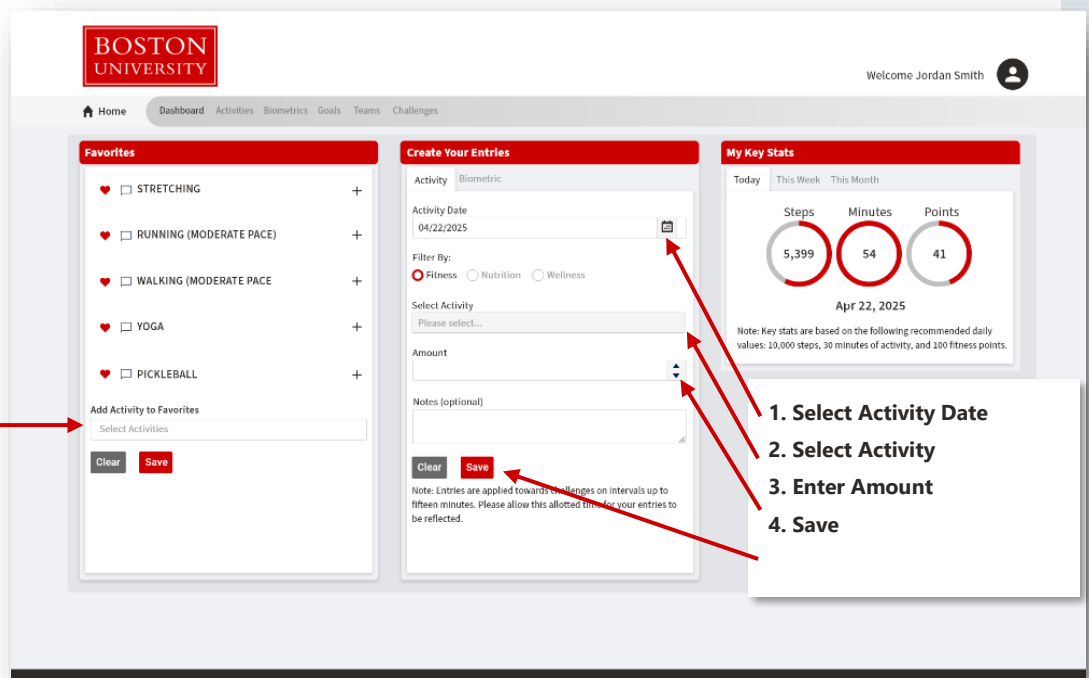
BOSTON UNIVERSITY

Welcome Jordan Smith

Home Dashboard Activities Biometrics Goals Teams Challenges

Favorites

STRETCHING +

RUNNING (MODERATE PACE) +

WALKING (MODERATE PACE +

YOGA +

PICKLEBALL +

Add Activity to Favorites

Select Activities

Clear Save

Create Your Entries

Activity Biometric

Activity Date

04/22/2025

Filter By:

Fitness Nutrition Wellness

Select Activity

Please select...

Amount

Notes (optional)

Clear Save

Note: Entries are applied towards challenges on intervals up to fifteen minutes. Please allow this allotted time for your entries to be reflected.

My Key Stats

Today This Week This Month

Steps Minutes Points

5,399 54 41

Apr 22, 2025

Note: Key stats are based on the following recommended daily values: 10,000 steps, 30 minutes of activity, and 100 fitness points.

1. Select Activity Date

2. Select Activity

3. Enter Amount

4. Save